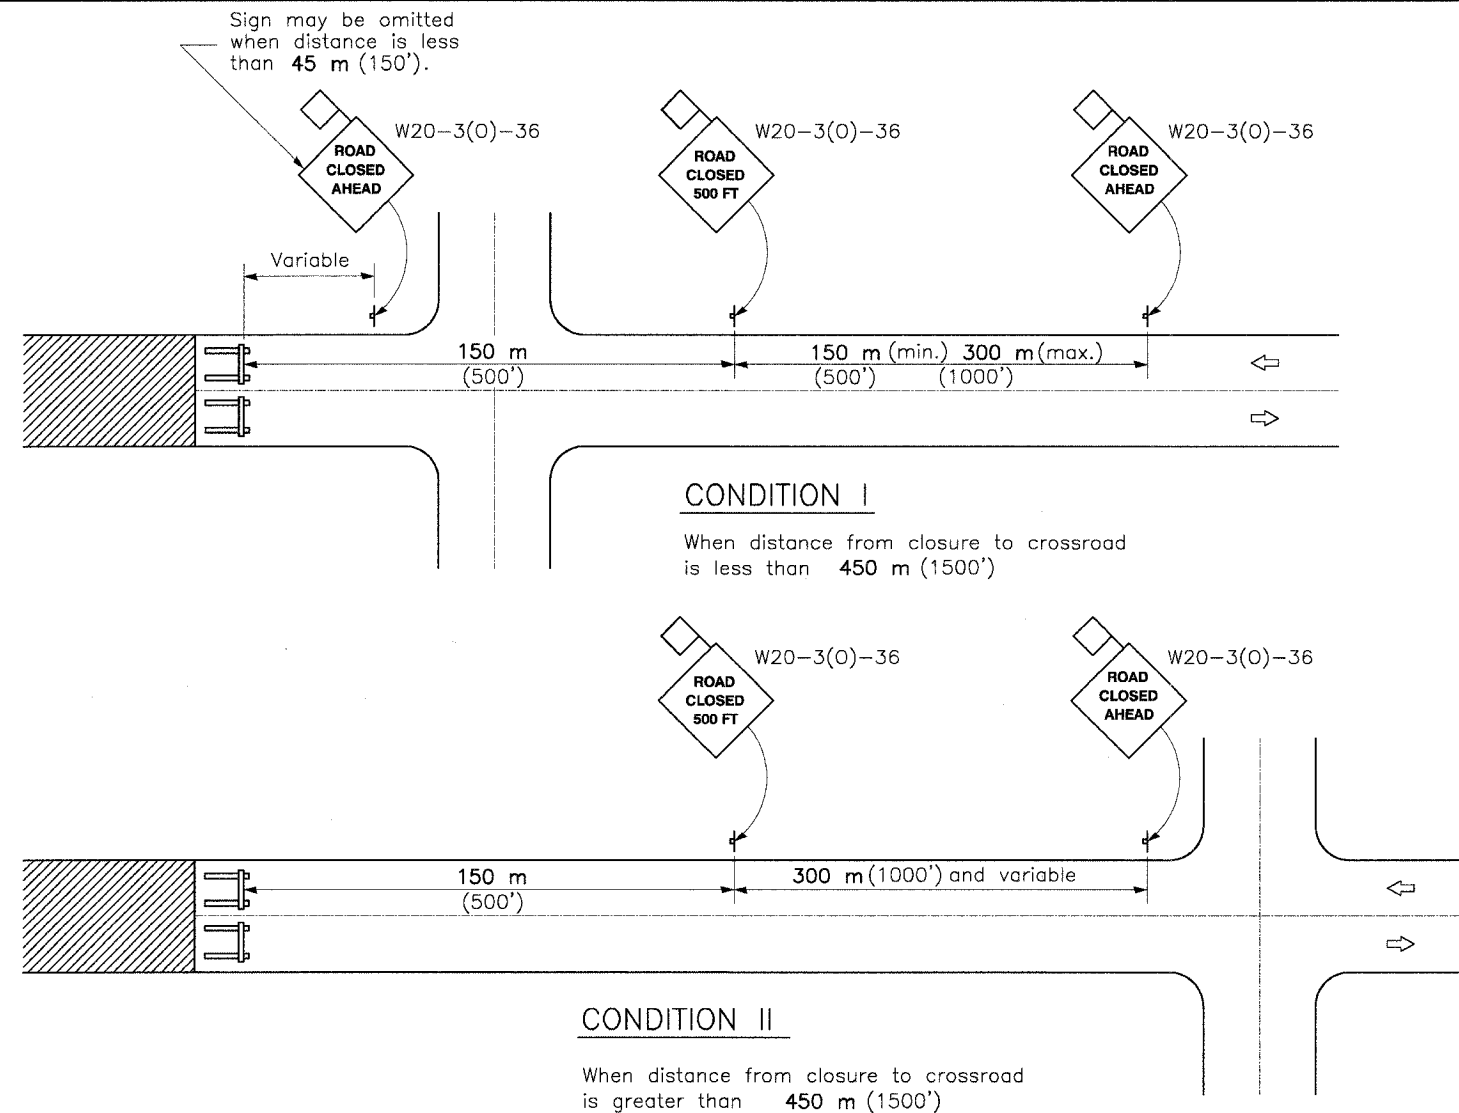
Sign may be omitted when distance is less than **45 m** (150').

W20–3(0)–36
ROAD CLOSED AHEAD

W20–3(0)–36
ROAD CLOSED 500 FT

W20–3(0)–36
ROAD CLOSED AHEAD

Variable

150 m
(500')

150 m (min.) 300 m (max.)
(500') (1000')

CONDITION I

When distance from closure to crossroad is less than 450 m (1500')

W20–3(0)–36
ROAD CLOSED 500 FT

W20–3(0)–36
ROAD CLOSED AHEAD

150 m
(500')

300 m (1000') and variable

CONDITION II

When distance from closure to crossroad is greater than 450 m (1500')